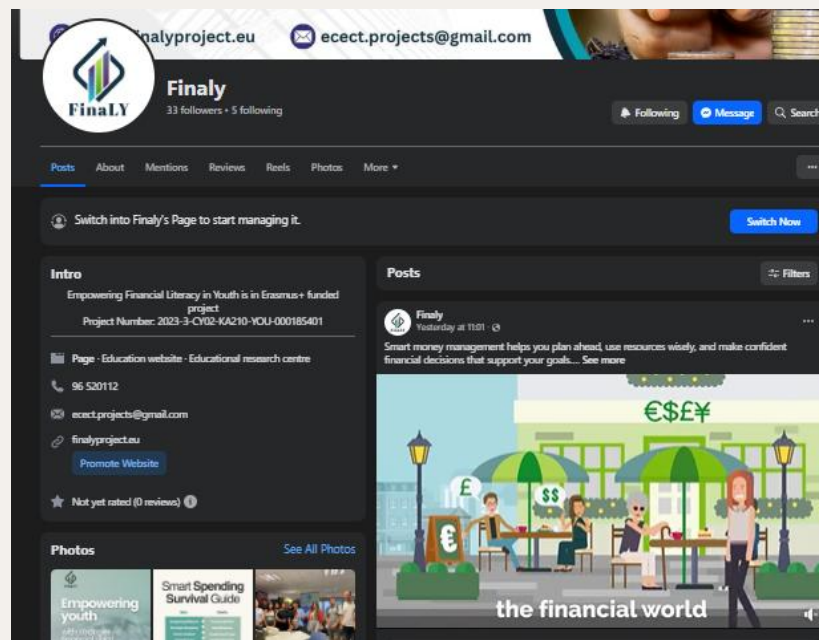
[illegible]nalyproject.eu ecect.projects@gmail.com

FinaLY

Finaly
33 followers • 5 following

Following Message Search

Posts About Mentions Reviews Reels Photos More ▾

Switch into Finaly's Page to start managing it.

Switch Now

Intro

Empowering Financial Literacy in Youth is in Erasmus+ funded project
Project Number: 2023-3-CY02-KA210-YOU-000185401

Page · Education website · Educational research centre

96 520112

ecect.projects@gmail.com

finalyproject.eu

Promote Website

Not yet rated (0 reviews)

Photos

See All Photos

Empowering youth

Smart Spending Survival Guide

Posts

Filters

Finaly
Yesterday at 11:01 ·

Smart money management helps you plan ahead, use resources wisely, and make confident financial decisions that support your goals.... See more

€$£¥

£

$$

€

the financial world